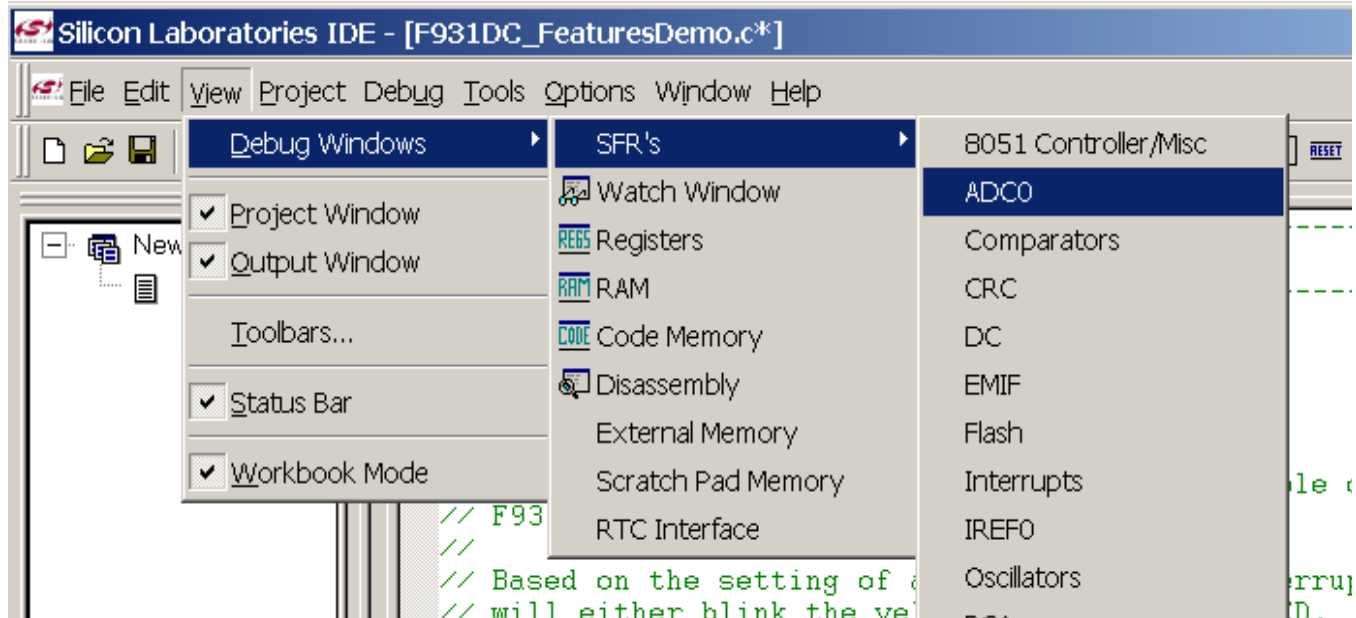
Silicon Laboratories IDE - [F931DC_FeaturesDemo.c*]

File Edit View Project Debug Tools Options Window Help

RESET

New

Debug Windows
Project Window
Output Window
Toolbars...
Status Bar
Workbook Mode

SFR's
Watch Window
Registers
RAM
Code Memory
Disassembly
External Memory
Scratch Pad Memory
RTC Interface

8051 Controller/Misc
ADC0
Comparators
CRC
DC
EMIF
Flash
Interrupts
IREF0
Oscillators

// F93
//
// Based on the setting of a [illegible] errup
// will either blink the ye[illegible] D.

ble c